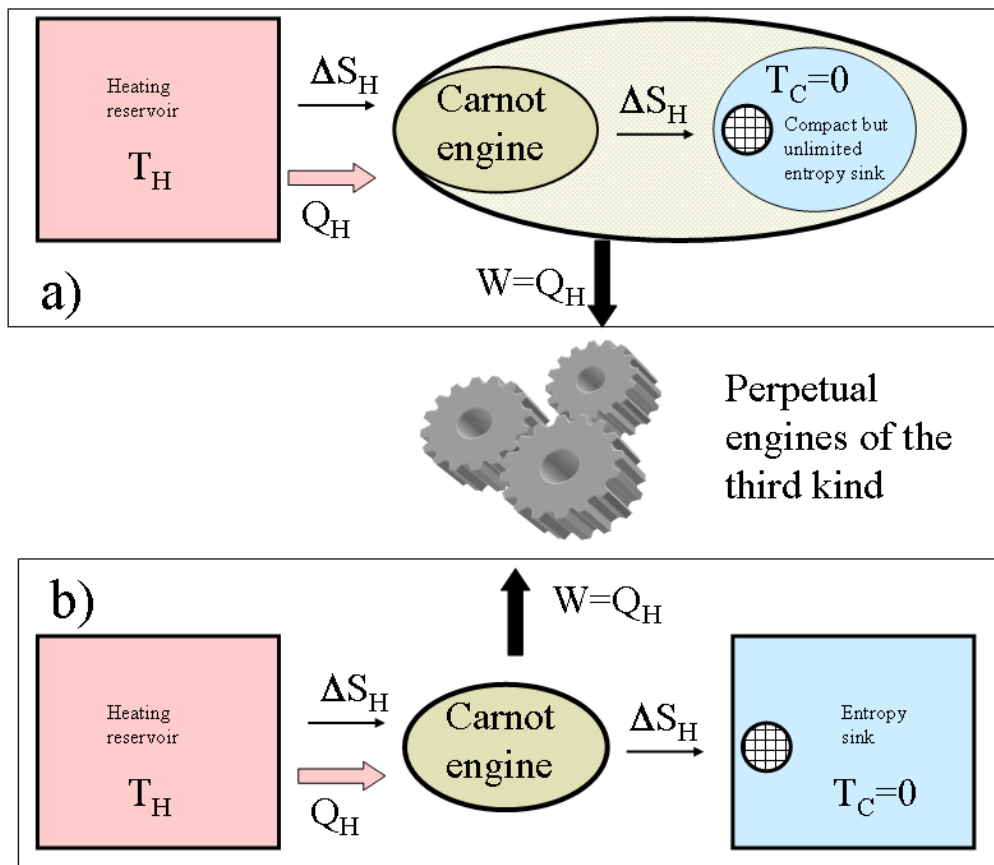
Heating reservoir

$T_H$

$\Delta S_H$

$Q_H$

Carnot engine

$\Delta S_H$

$T_C=0$

Compact but unlimited entropy sink

a)

$W=Q_H$

Perpetual engines of the third kind

b)

$W=Q_H$

Heating reservoir

$T_H$

$\Delta S_H$

$Q_H$

Carnot engine

$\Delta S_H$

Entropy sink

$T_C=0$